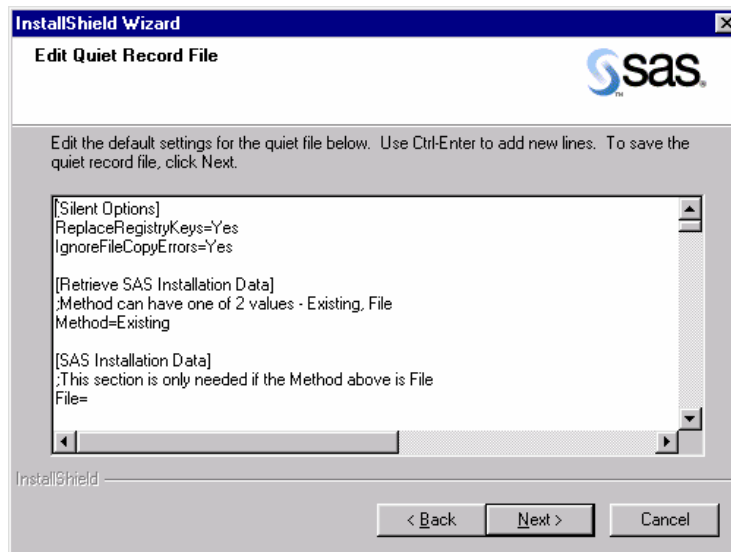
InstallShield Wizard

Edit Quiet Record File

sas.

Edit the default settings for the quiet file below. Use Ctrl-Enter to add new lines. To save the quiet record file, click Next.

[Silent Options]
ReplaceRegistryKeys=Yes
IgnoreFileCopyErrors=Yes

[Retrieve SAS Installation Data]
;Method can have one of 2 values - Existing, File
Method=Existing

[SAS Installation Data]
;This section is only needed if the Method above is File
File=

InstallShield

< Back Next > Cancel